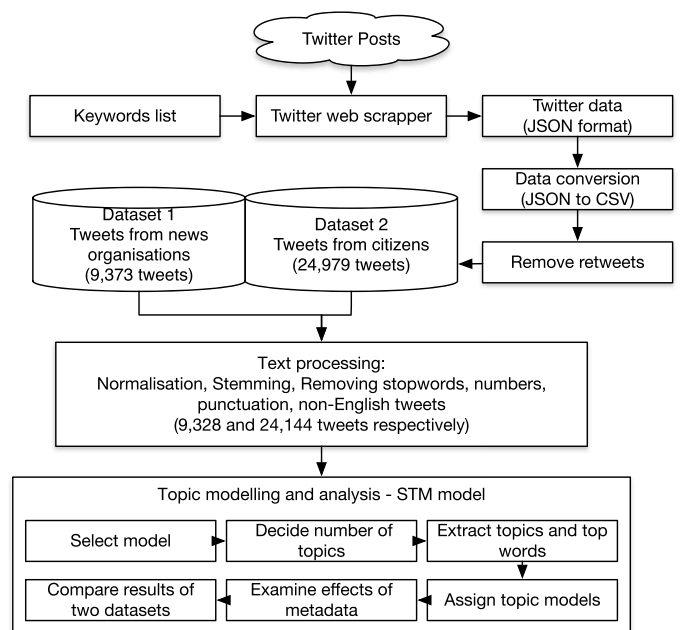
Twitter Posts

Keywords list

Twitter web scrapper

Twitter data (JSON format)

Data conversion (JSON to CSV)

Dataset 1 Tweets from news organisations (9,373 tweets)

Dataset 2 Tweets from citizens (24,979 tweets)

Remove retweets

Text processing: Normalisation, Stemming, Removing stopwords, numbers, punctuation, non-English tweets (9,328 and 24,144 tweets respectively)

Topic modelling and analysis - STM model

Select model

Decide number of topics

Extract topics and top words

Compare results of two datasets

Examine effects of metadata

Assign topic models